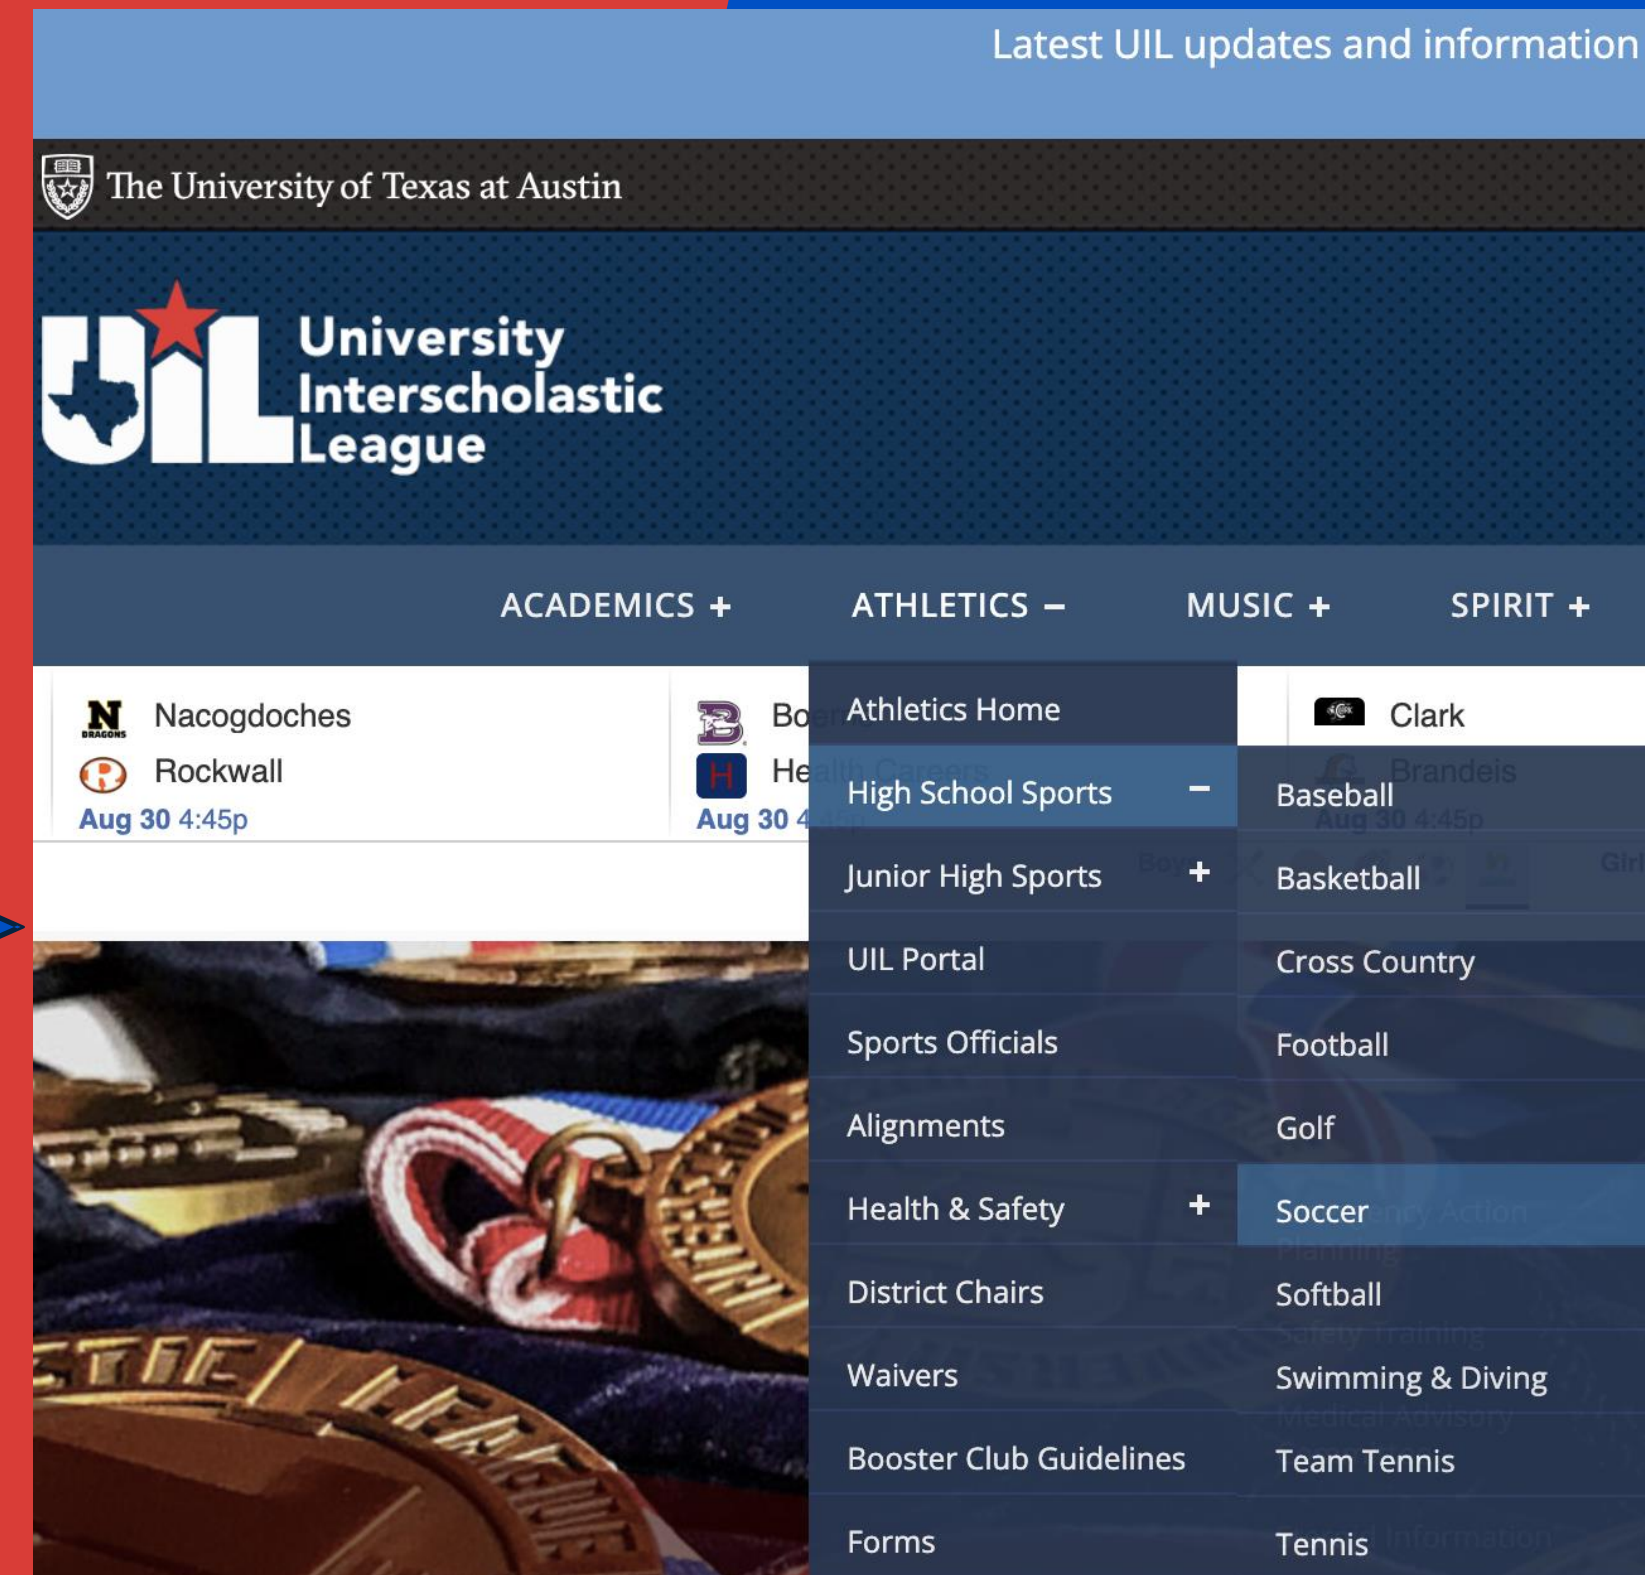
Latest UIL updates and information

The University of Texas at Austin

University Interscholastic League

ACADEMICS + ATHLETICS – MUSIC + SPIRIT +

Nacogdoches
Rockwall
Aug 30 4:45p

Bo
He
Aug 30 4

Clark
Brandeis
Aug 30 4:45p

Athletics Home
High School Sports –
Junior High Sports +
UIL Portal
Sports Officials
Alignments
Health & Safety +
District Chairs
Waivers
Booster Club Guidelines
Forms

Baseball
Basketball
Cross Country
Football
Golf
Soccer
Softball
Swimming & Diving
Team Tennis
Tennis